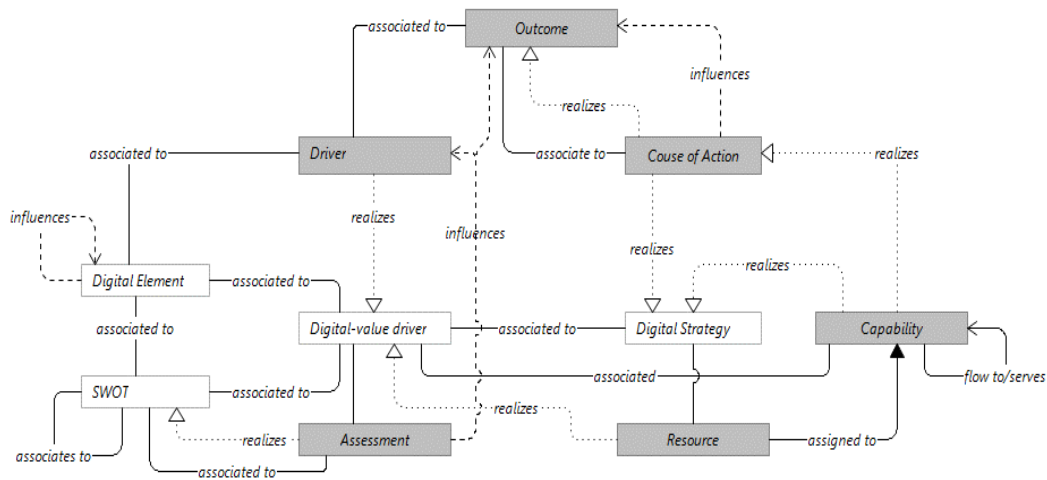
Outcome
associated to
influences
realizes
Driver
associated to
associate to
Couse of Action
realizes
realizes
influences
influences
realizes
realizes
Digital Element
associated to
associated to
Digital-value driver
associated to
Digital Strategy
Capability
SWOT
associated to
associated
flow to/serves
realizes
associates to
realizes
Assessment
Resource
assigned to
associated to